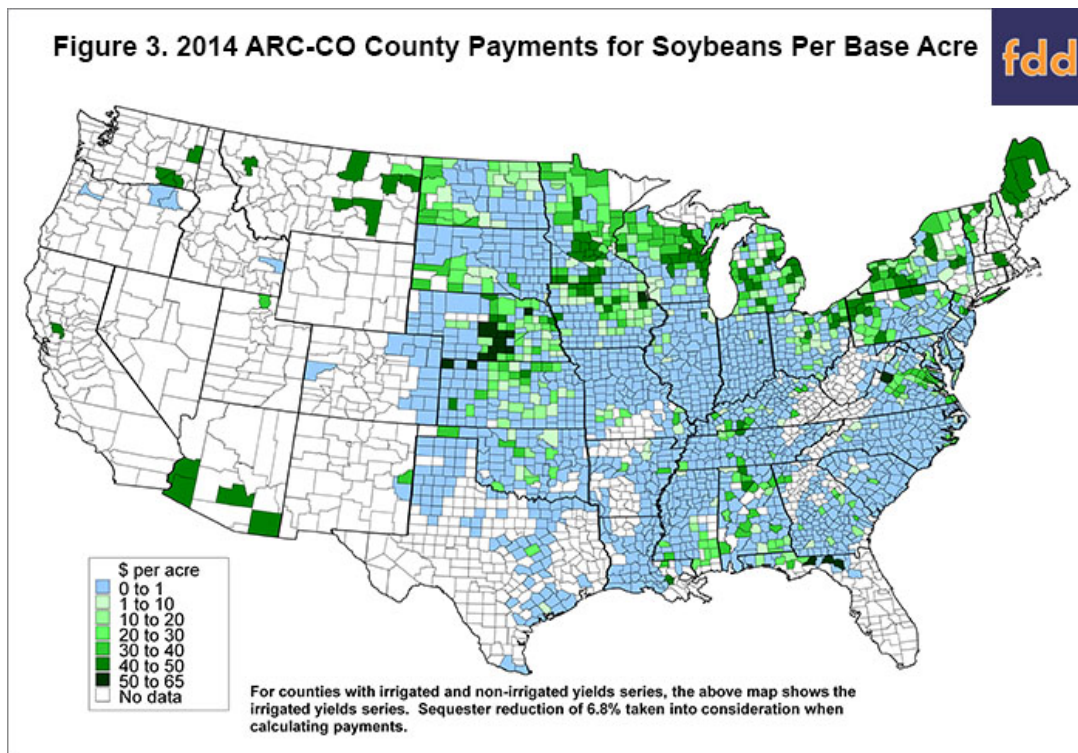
Figure 3. 2014 ARC-CO County Payments for Soybeans Per Base Acre

fdd

\$ per acre
0 to 1
1 to 10
10 to 20
20 to 30
30 to 40
40 to 50
50 to 65
No data

For counties with irrigated and non-irrigated yields series, the above map shows the irrigated yields series. Sequester reduction of 6.8% taken into consideration when calculating payments.